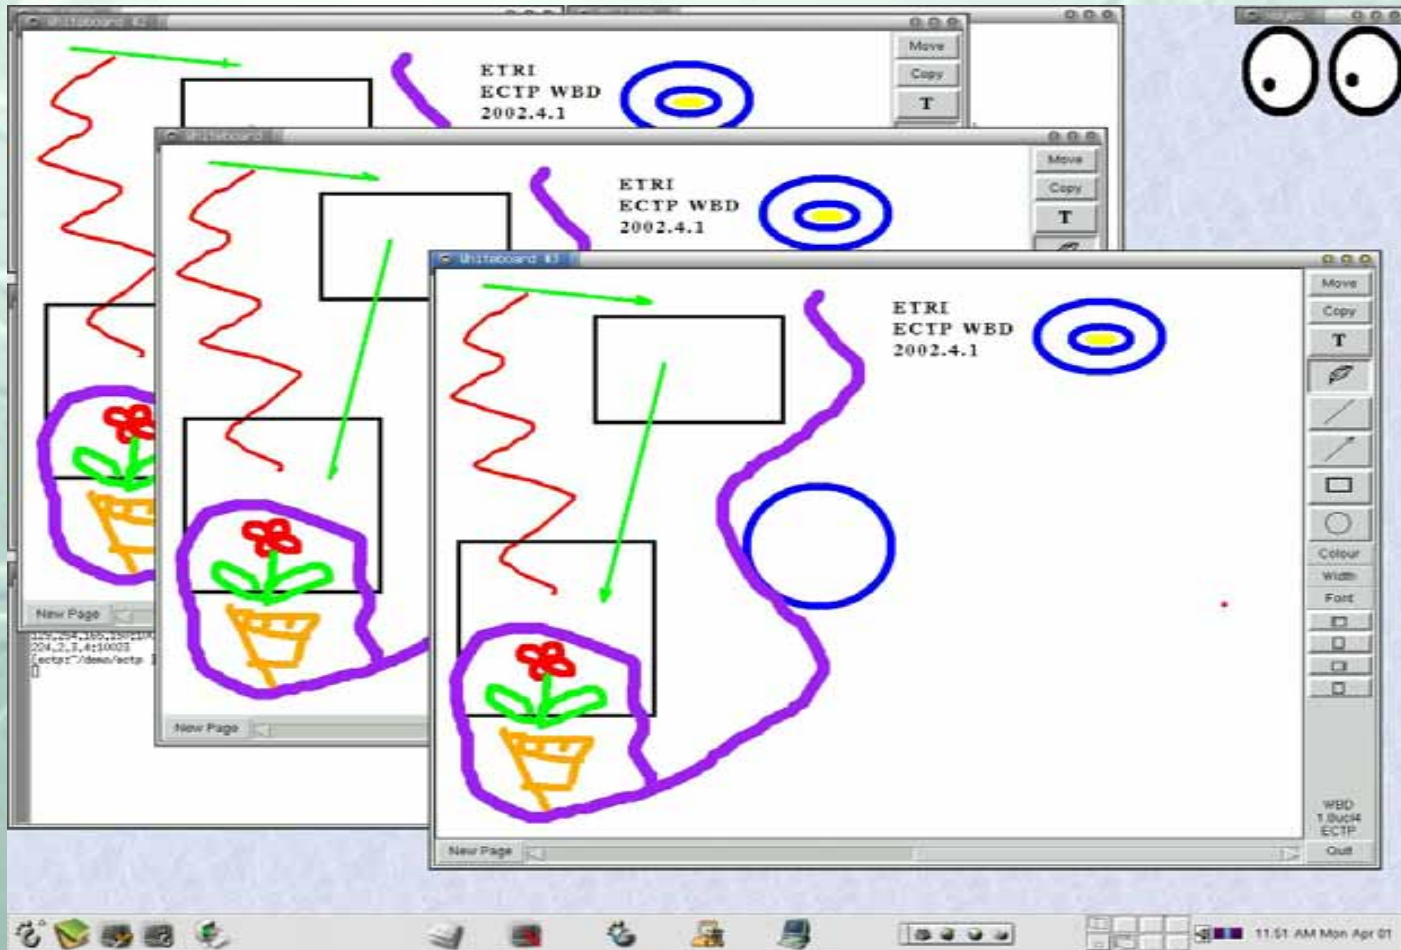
Whiteboard #2

Move
Copy
T

ETRI
ECTP WBD
2002.4.1

New Page

129.254.185.250
204.2.3.4:10003
[ectp:~/demo/ectp ]

Whiteboard

Move
Copy
T

ETRI
ECTP WBD
2002.4.1

New Page

Whiteboard #3

Move
Copy
T
Colour
Width
Font

ETRI
ECTP WBD
2002.4.1

WBD
1.0uck4
ECTP
Quit

New Page

11:51 AM Mon Apr 01